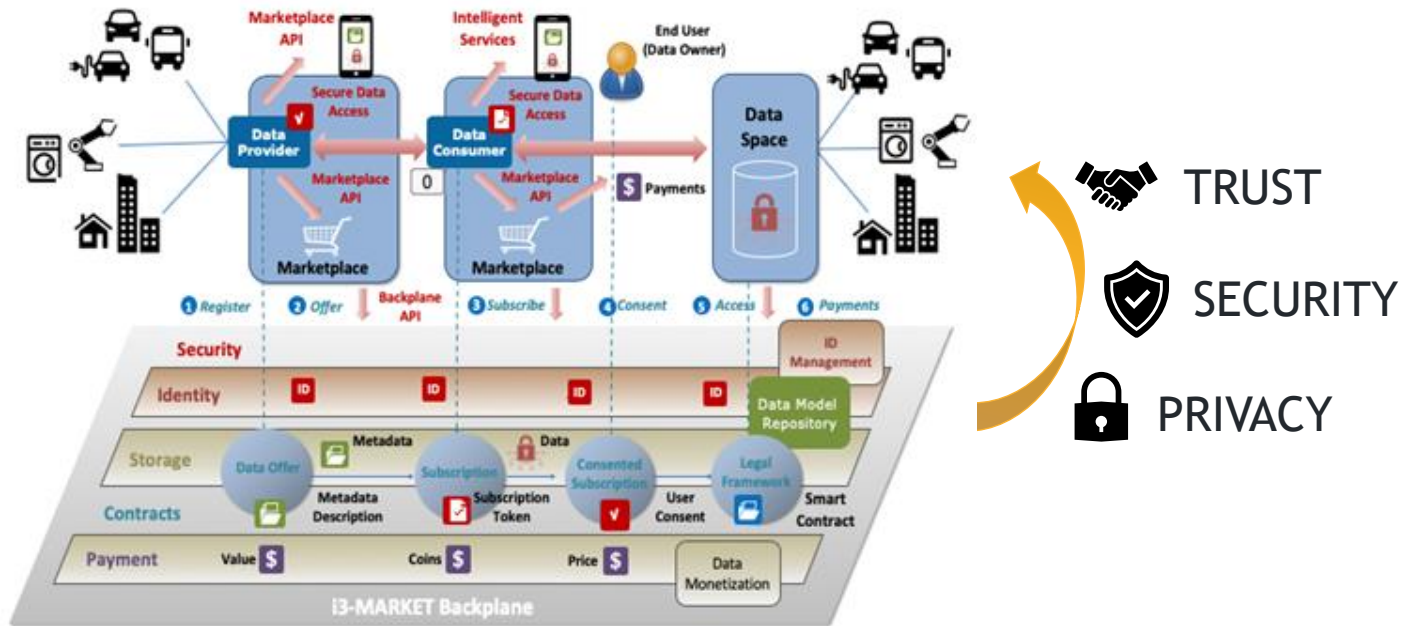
Marketplace API

Intelligent Services

End User (Data Owner)

Secure Data Access

Secure Data Access

Data Provider

Data Consumer

Data Space

0

Marketplace API

Marketplace API

$ Payments

Marketplace

Marketplace

1 Register

2 Offer

Backplane API

3 Subscribe

4 Consent

5 Access

6 Payments

ID Management

Security

Identity

ID

ID

ID

ID

Data Model Repository

Storage

Data Offer

Metadata

Subscription

Data

Consented Subscription

Legal Framework

Contracts

Metadata Description

Subscription Token

User Consent

Smart Contract

Payment

Value $

Coins $

Price $

Data Monetization

i3-MARKET Backplane

TRUST

SECURITY

PRIVACY